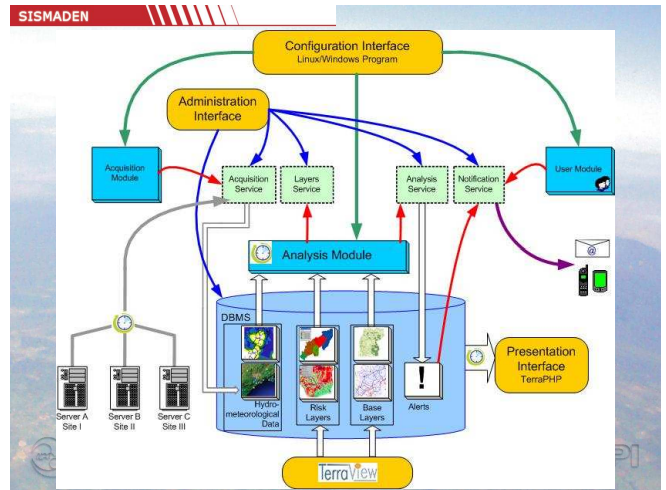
SISMADEN

Configuration Interface
Linux/Windows Program

Administration Interface

Acquisition Module

Acquisition Service

Layers Service

Analysis Service

Notification Service

User Module

Analysis Module

DBMS

Hydro-meteorological Data

Risk Layers

Base Layers

Alerts

Presentation Interface
TerraPHP

Server A
Site I

Server B
Site II

Server C
Site III

TerraView